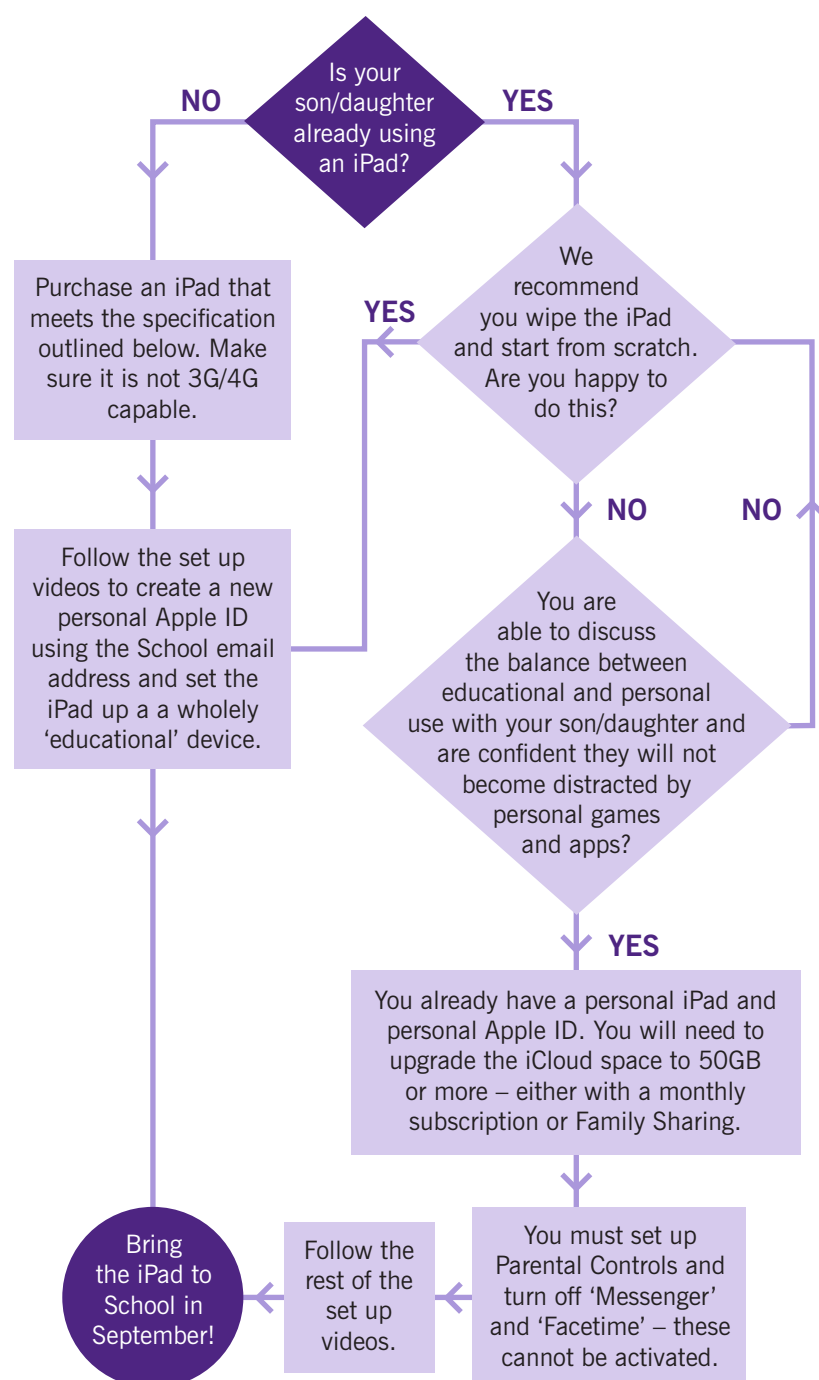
Is your son/daughter already using an iPad?

NO

YES

Purchase an iPad that meets the specification outlined below. Make sure it is not 3G/4G capable.

We recommend you wipe the iPad and start from scratch. Are you happy to do this?

YES

Follow the set up videos to create a new personal Apple ID using the School email address and set the iPad up a a wholely 'educational' device.

NO

NO

You are able to discuss the balance between educational and personal use with your son/daughter and are confident they will not become distracted by personal games and apps?

YES

You already have a personal iPad and personal Apple ID. You will need to upgrade the iCloud space to 50GB or more – either with a monthly subscription or Family Sharing.

Bring the iPad to School in September!

Follow the rest of the set up videos.

You must set up Parental Controls and turn off 'Messenger' and 'Facetime' – these cannot be activated.